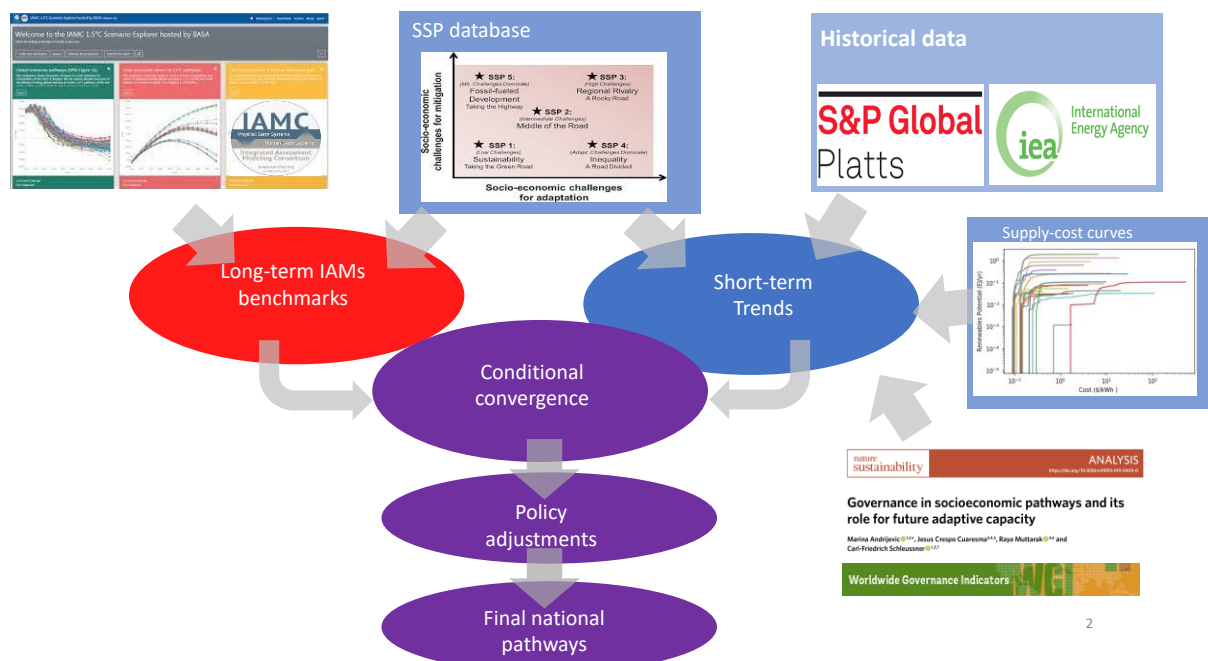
Welcome to the IAMC 1.5°C Scenario Explorer hosted by IIASA

IAMC
Integrated Assessment Modeling Consortium

SSP database

Socio-economic challenges for mitigation

★ SSP 5: (Mit. Challenges Dominate) Fossil-fueled Development Taking the Highway

★ SSP 3: (High Challenges) Regional Rivalry A Rocky Road

★ SSP 2: (Intermediate Challenges) Middle of the Road

★ SSP 1: (Low Challenges) Sustainability Taking the Green Road

★ SSP 4: (Adapt. Challenges Dominate) Inequality A Road Divided

Socio-economic challenges for adaptation

Historical data

S&P Global Platts

International Energy Agency
iea

Supply-cost curves

Renewable Potential (EJ/yr)

Cost ($/kWh)

Long-term IAMs benchmarks

Short-term Trends

Conditional convergence

Policy adjustments

Final national pathways

nature sustainability

ANALYSIS

Governance in socioeconomic pathways and its role for future adaptive capacity

Marina Andrijevic, Jesus Crespo Cuaresma, Raya Muttarak and Carl-Friedrich Schleussner

Worldwide Governance Indicators

2